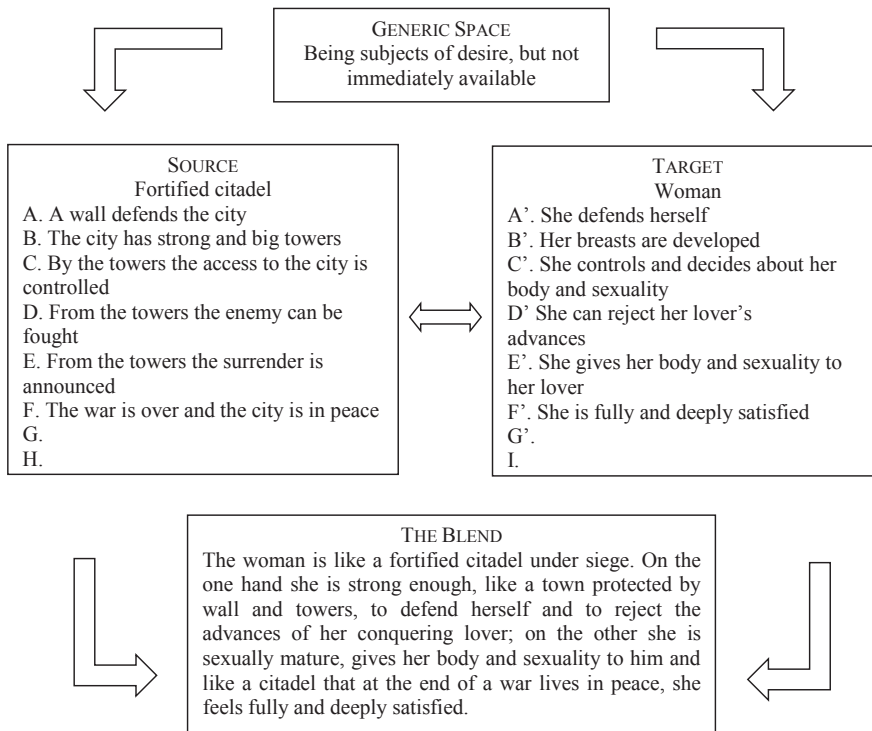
GENERIC SPACE
Being subjects of desire, but not immediately available

SOURCE
Fortified citadel
A. A wall defends the city
B. The city has strong and big towers
C. By the towers the access to the city is controlled
D. From the towers the enemy can be fought
E. From the towers the surrender is announced
F. The war is over and the city is in peace
G.
H.

TARGET
Woman
A'. She defends herself
B'. Her breasts are developed
C'. She controls and decides about her body and sexuality
D' She can reject her lover's advances
E'. She gives her body and sexuality to her lover
F'. She is fully and deeply satisfied
G'.
I.

THE BLEND
The woman is like a fortified citadel under siege. On the one hand she is strong enough, like a town protected by wall and towers, to defend herself and to reject the advances of her conquering lover; on the other she is sexually mature, gives her body and sexuality to him and like a citadel that at the end of a war lives in peace, she feels fully and deeply satisfied.